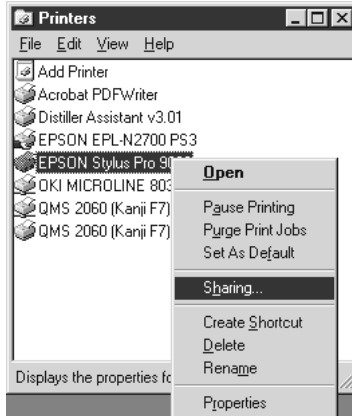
Printers

File Edit View Help

Add Printer
Acrobat PDFWriter
Distiller Assistant v3.01
EPSON EPL-N2700 PS3
EPSON Stylus Pro 9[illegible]
OKI MICROLINE 803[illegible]
QMS 2060 (Kanji F7)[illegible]
QMS 2060 (Kanji F7)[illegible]

Open
Pause Printing
Purge Print Jobs
Set As Default
Sharing...
Create Shortcut
Delete
Rename
Properties

Displays the properties fo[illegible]